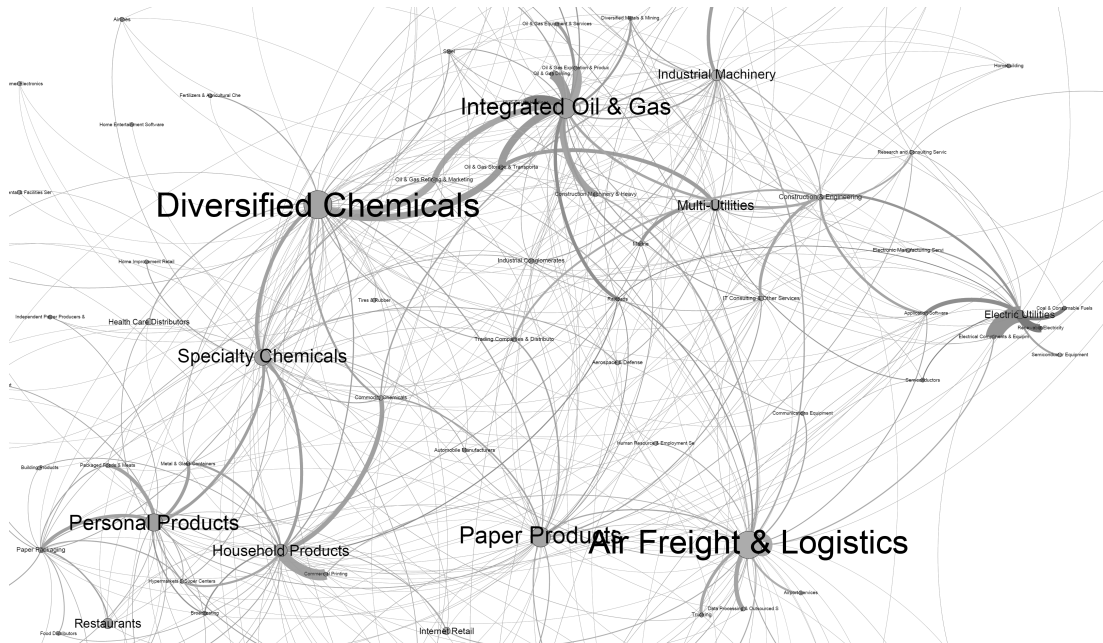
Airlines
Oil & Gas Equipment & Services
Diversified Metals & Mining
Steel
Oil & Gas Exploration & Produc
Oil & Gas Drilling
Industrial Machinery
Homebuilding
Consumer Electronics
Fertilizers & Agricultural Che
Integrated Oil & Gas
Home Entertainment Software
Research and Consulting Servic
Oil & Gas Storage & Transporta
Oil & Gas Refining & Marketing
Construction Machinery & Heavy
Health Care Facilities Ser
Diversified Chemicals
Multi-Utilities
Construction & Engineering
Electronic Manufacturing Servi
Home Improvement Retail
Industrial Conglomerates
Tires & Rubber
IT Consulting & Other Services
Coal & Consumable Fuels
Independent Power Producers &
Health Care Distributors
Application Software
Electric Utilities
Renewable Electricity
Electrical Components & Equipm
Semiconductor Equipment
Trading Companies & Distributo
Specialty Chemicals
Aerospace & Defense
Semiconductors
Commodity Chemicals
Communications Equipment
Human Resource & Employment Se
Building Products
Packaged Foods & Meats
Metal & Glass Containers
Automobile Manufacturers
Personal Products
Paper Products
Air Freight & Logistics
Paper Packaging
Household Products
Commercial Printing
Hypermarkets & Super Centers
Airport Services
Brewers
Data Processing & Outsourced S
Trucking
Restaurants
Internet Retail
Food Distributors